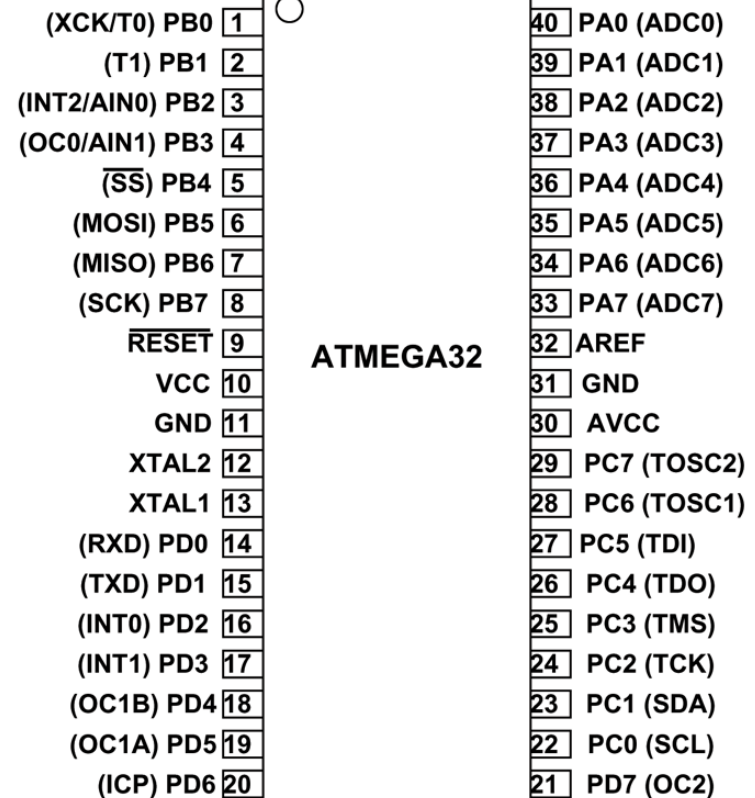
(XCK/T0) PB0 1
(T1) PB1 2
(INT2/AIN0) PB2 3
(OC0/AIN1) PB3 4
($\overline{SS}$) PB4 5
(MOSI) PB5 6
(MISO) PB6 7
(SCK) PB7 8
$\overline{RESET}$ 9
VCC 10
GND 11
XTAL2 12
XTAL1 13
(RXD) PD0 14
(TXD) PD1 15
(INT0) PD2 16
(INT1) PD3 17
(OC1B) PD4 18
(OC1A) PD5 19
(ICP) PD6 20

ATMEGA32

40 PA0 (ADC0)
39 PA1 (ADC1)
38 PA2 (ADC2)
37 PA3 (ADC3)
36 PA4 (ADC4)
35 PA5 (ADC5)
34 PA6 (ADC6)
33 PA7 (ADC7)
32 AREF
31 GND
30 AVCC
29 PC7 (TOSC2)
28 PC6 (TOSC1)
27 PC5 (TDI)
26 PC4 (TDO)
25 PC3 (TMS)
24 PC2 (TCK)
23 PC1 (SDA)
22 PC0 (SCL)
21 PD7 (OC2)